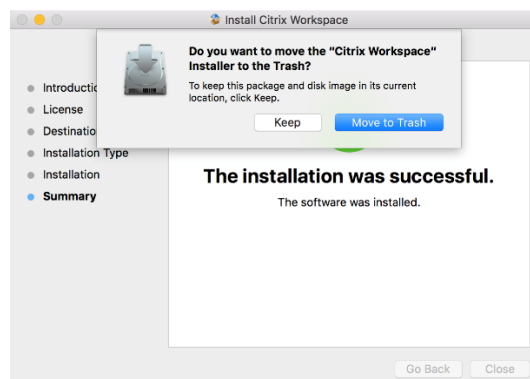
Install Citrix Workspace

Do you want to move the "Citrix Workspace" Installer to the Trash?

To keep this package and disk image in its current location, click Keep.

Keep

Move to Trash

Introductio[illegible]

License

Destinatio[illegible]

Installation Type

Installation

Summary

The installation was successful.

The software was installed.

Go Back

Close